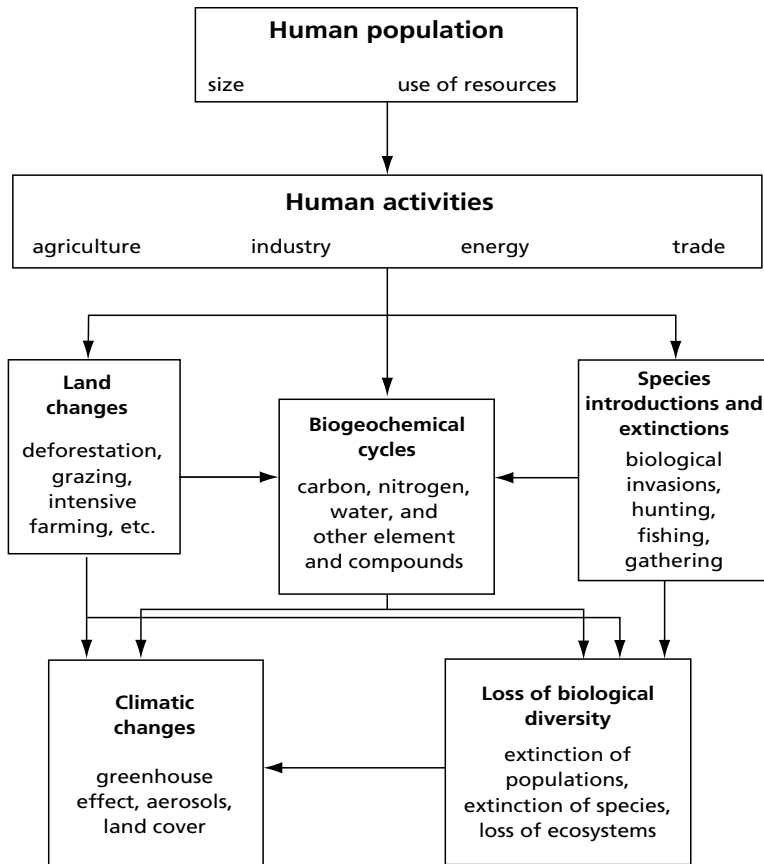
**Human population**

size use of resources

**Human activities**

agriculture industry energy trade

**Land changes**

deforestation, grazing, intensive farming, etc.

**Biogeochemical cycles**

carbon, nitrogen, water, and other element and compounds

**Species introductions and extinctions**

biological invasions, hunting, fishing, gathering

**Climatic changes**

greenhouse effect, aerosols, land cover

**Loss of biological diversity**

extinction of populations, extinction of species, loss of ecosystems